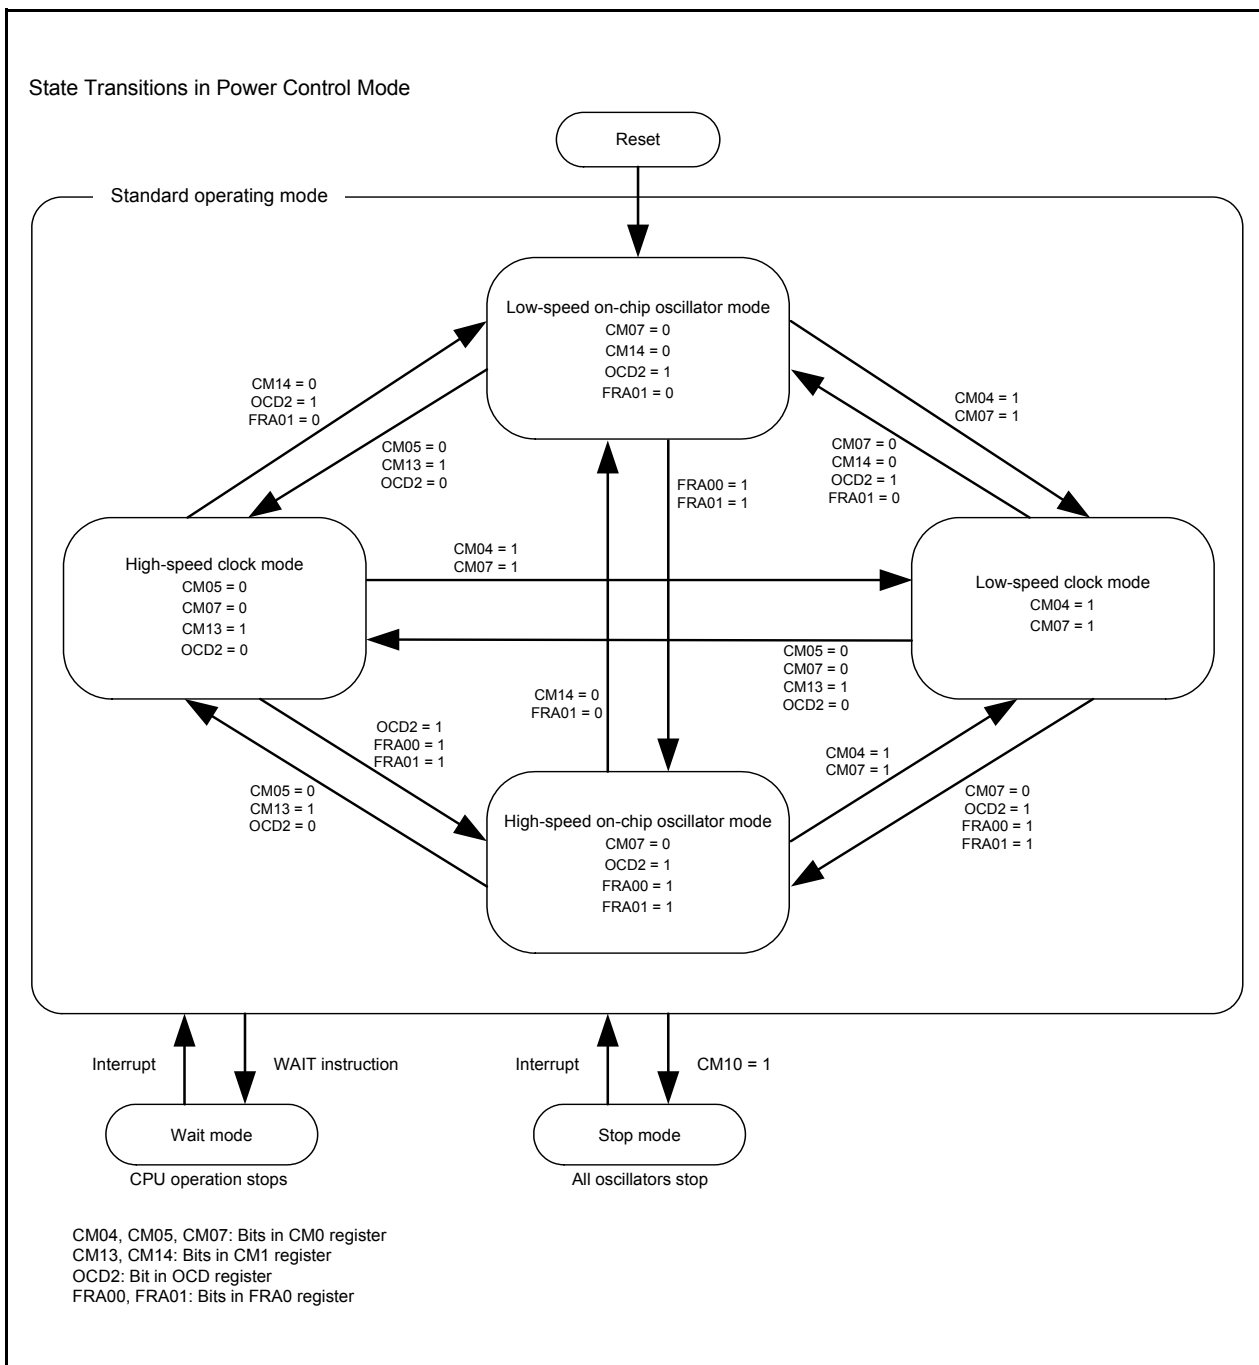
State Transitions in Power Control Mode

Reset

Standard operating mode

Low-speed on-chip oscillator mode
CM07 = 0
CM14 = 0
OCD2 = 1
FRA01 = 0

CM14 = 0
OCD2 = 1
FRA01 = 0

CM05 = 0
CM13 = 1
OCD2 = 0

FRA00 = 1
FRA01 = 1

CM04 = 1
CM07 = 1

CM07 = 0
CM14 = 0
OCD2 = 1
FRA01 = 0

High-speed clock mode
CM05 = 0
CM07 = 0
CM13 = 1
OCD2 = 0

CM04 = 1
CM07 = 1

Low-speed clock mode
CM04 = 1
CM07 = 1

CM05 = 0
CM07 = 0
CM13 = 1
OCD2 = 0

CM14 = 0
FRA01 = 0

OCD2 = 1
FRA00 = 1
FRA01 = 1

CM05 = 0
CM13 = 1
OCD2 = 0

CM04 = 1
CM07 = 1

CM07 = 0
OCD2 = 1
FRA00 = 1
FRA01 = 1

High-speed on-chip oscillator mode
CM07 = 0
OCD2 = 1
FRA00 = 1
FRA01 = 1

Interrupt

WAIT instruction

Interrupt

CM10 = 1

Wait mode

CPU operation stops

Stop mode

All oscillators stop

CM04, CM05, CM07: Bits in CM0 register
CM13, CM14: Bits in CM1 register
OCD2: Bit in OCD register
FRA00, FRA01: Bits in FRA0 register